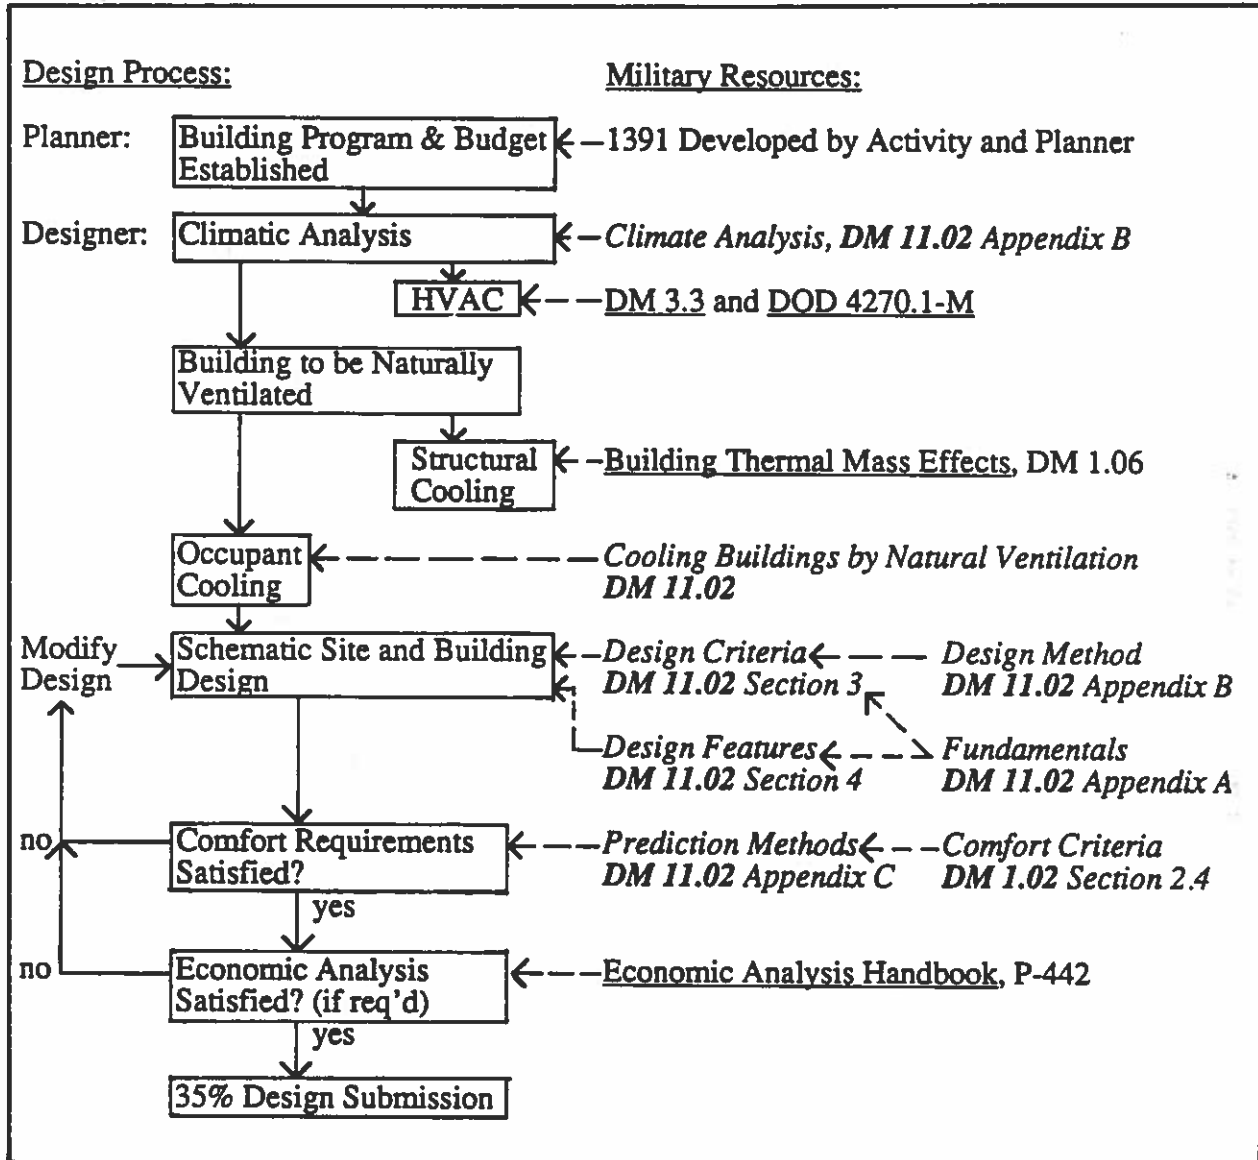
Design Process:

Military Resources:

Planner: Building Program & Budget Established

1391 Developed by Activity and Planner

Designer: Climatic Analysis

Climate Analysis, DM 11.02 Appendix B

HVAC

DM 3.3 and DOD 4270.1-M

Building to be Naturally Ventilated

Structural Cooling

Building Thermal Mass Effects, DM 1.06

Occupant Cooling

Cooling Buildings by Natural Ventilation DM 11.02

Modify Design

Schematic Site and Building Design

Design Criteria DM 11.02 Section 3

Design Method DM 11.02 Appendix B

Design Features DM 11.02 Section 4

Fundamentals DM 11.02 Appendix A

no

Comfort Requirements Satisfied?

Prediction Methods DM 11.02 Appendix C

Comfort Criteria DM 1.02 Section 2.4

yes

no

Economic Analysis Satisfied? (if req'd)

Economic Analysis Handbook, P-442

yes

35% Design Submission